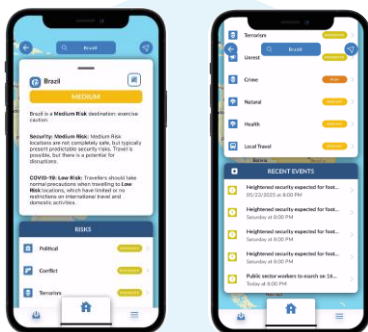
Brazil

Brazil

MEDIUM

Brazil is a Medium Risk destination: exercise caution.

Security: Medium Risk: Medium Risk locations are not completely safe, but typically present predictable security risks. Travel is possible, but there is a potential for disruptions.

COVID-19: Low Risk: Travellers should take normal precautions when travelling to Low Risk locations, which have limited or no restrictions on international travel and domestic activities.

RISKS

Political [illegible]

Conflict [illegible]

Terrorism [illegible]

Terrorism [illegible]

Brazil

Unrest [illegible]

Crime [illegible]

Natural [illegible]

Health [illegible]

Local Travel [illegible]

RECENT EVENTS

Heightened security expected for foot...
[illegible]

Heightened security expected for foot...
Saturday at 8:00 PM

Heightened security expected for foot...
Saturday at 8:00 PM

Heightened security expected for foot...
Saturday at 8:00 PM

Public sector workers to march on 16...
Saturday at 8:00 PM